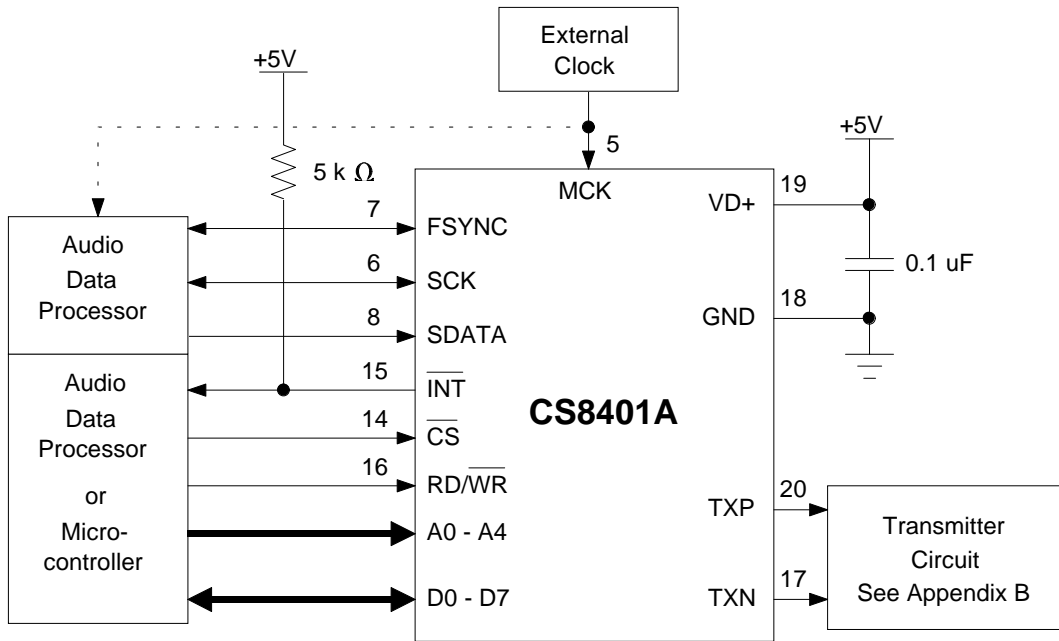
External Clock

+5V

5 k $\Omega$

5

MCK

+5V

19

VD+

0.1 uF

18

GND

7

FSYNC

6

SCK

8

SDATA

15

$\overline{INT}$

14

$\overline{CS}$

16

RD/$\overline{WR}$

A0 - A4

D0 - D7

CS8401A

Audio Data Processor

Audio Data Processor or Microcontroller

20

TXP

17

TXN

Transmitter Circuit See Appendix B